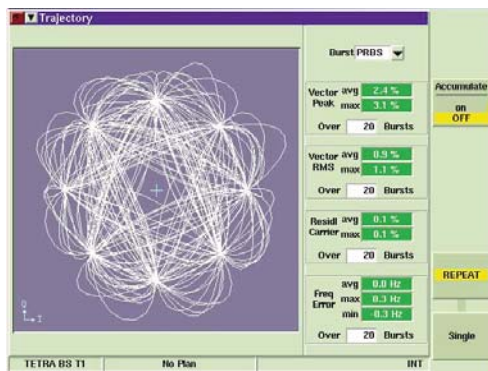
Trajectory

Burst PRBS

Vector Peak avg 2.4 % max 3.1 %
Over 20 Bursts

Vector RMS avg 0.9 % max 1.1 %
Over 20 Bursts

Residl Carrier avg 0.1 % max 0.1 %
Over 20 Bursts

Freq Error avg 0.0 Hz max 0.3 Hz min -0.3 Hz
Over 20 Bursts

Accumulate
on
OFF

REPEAT

Single

Q
I

TETRA BS T1 | No Plan | INT